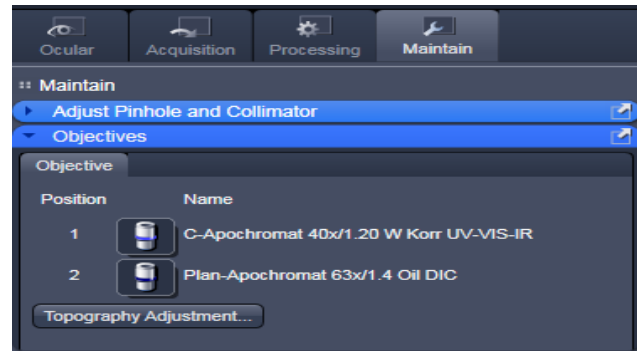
Ocular
Acquisition
Processing
Maintain

Maintain
Adjust Pinhole and Collimator
Objectives

Objective

| Position | Name |
|---|---|
| 1 | C-Apochromat 40x/1.20 W Korr UV-VIS-IR |
| 2 | Plan-Apochromat 63x/1.4 Oil DIC |

Topography Adjustment...